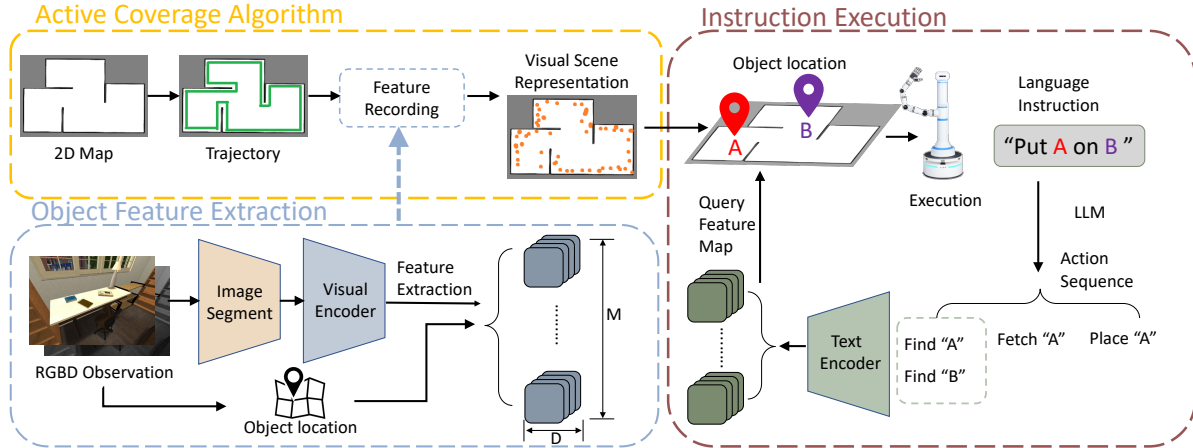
Active Coverage Algorithm

2D Map

Trajectory

Feature Recording

Visual Scene Representation

Object Feature Extraction

RGBD Observation

Image Segment

Visual Encoder

Feature Extraction

Object location

M

D

Instruction Execution

Object location

A

B

Execution

Language Instruction

“Put A on B ”

LLM

Action Sequence

Query Feature Map

Text Encoder

Find “A”

Find “B”

Fetch “A”

Place “A”